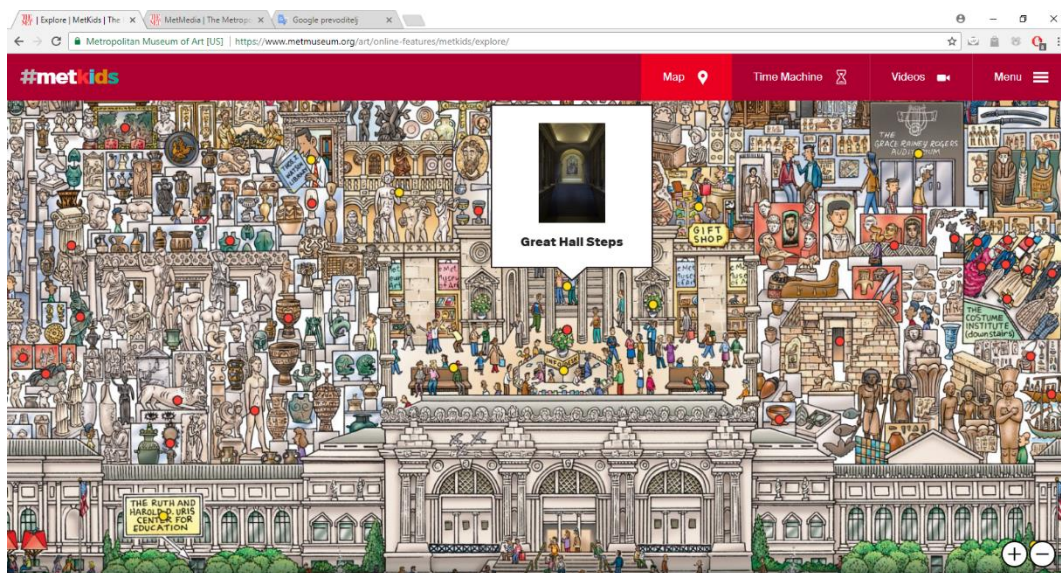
| Explore | MetKids | The ×
MetMedia | The Metrop ×
Google prevoditelj ×

Metropolitan Museum of Art [US] | https://www.metmuseum.org/art/online-features/metkids/explore/

#metkids
Map
Time Machine
Videos
Menu

Great Hall Steps

THE GRACE RAINEY ROGERS AUDITORIUM

GIFT SHOP

THE COSTUME INSTITUTE (downstairs)

THE RUTH AND HAROLD D. URIS CENTER FOR EDUCATION

+
−